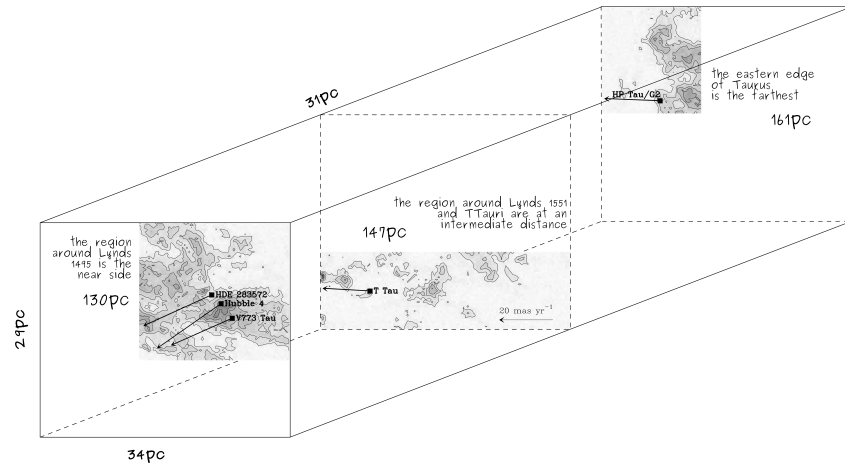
31pc

the eastern edge of Taurus is the farthest

HP Tau/G2

161pc

the region around Lynds 1551 and TTauri are at an intermediate distance

147pc

T Tau

20 mas yr$^{-1}$

the region around Lynds 1495 is the near side

130pc

HDE 283572

Hubble 4

V773 Tau

29pc

34pc